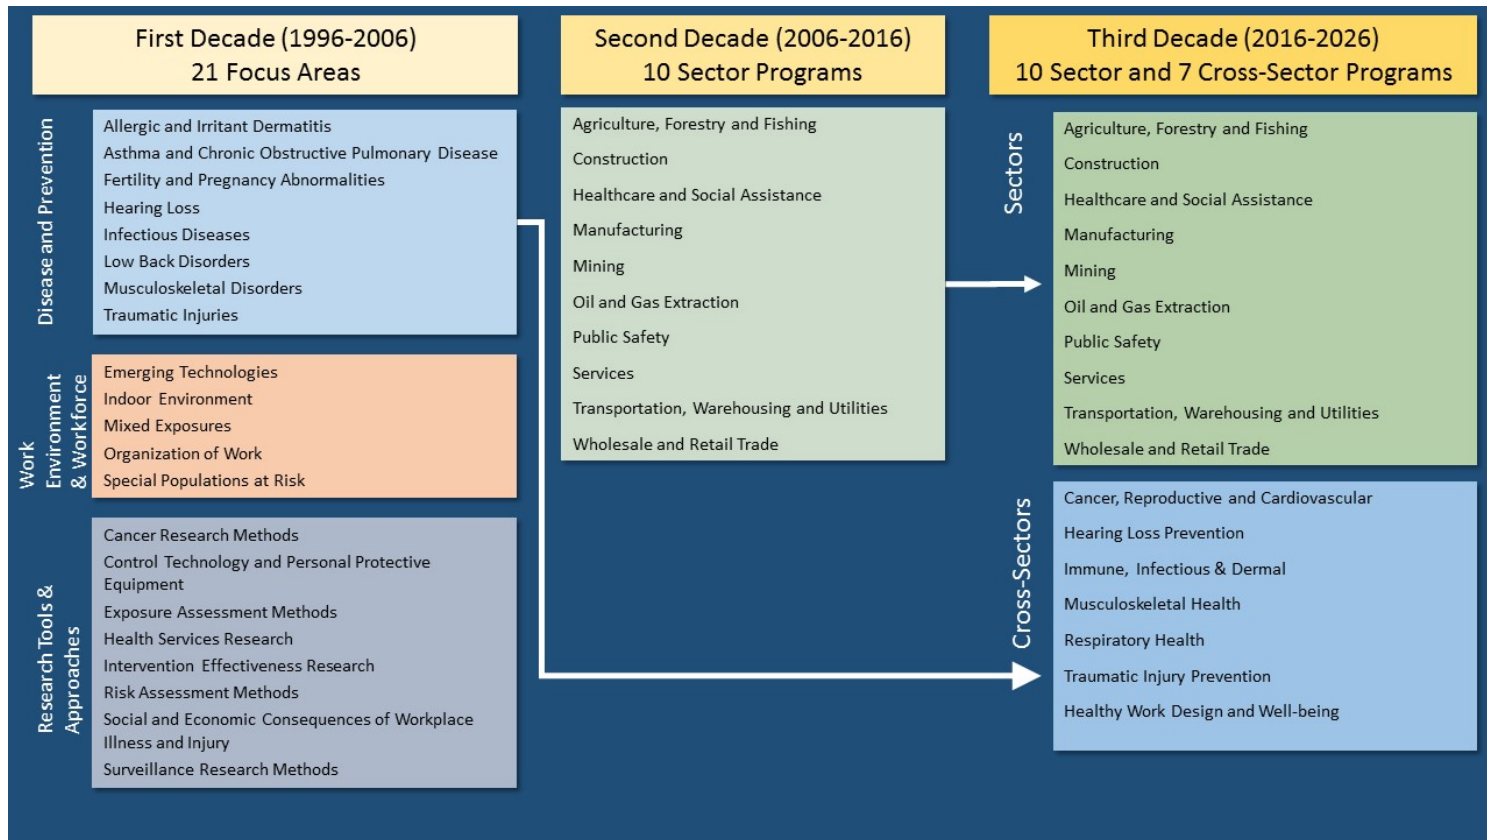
First Decade (1996-2006)
21 Focus Areas

Second Decade (2006-2016)
10 Sector Programs

Third Decade (2016-2026)
10 Sector and 7 Cross-Sector Programs

Disease and Prevention

Allergic and Irritant Dermatitis
Asthma and Chronic Obstructive Pulmonary Disease
Fertility and Pregnancy Abnormalities
Hearing Loss
Infectious Diseases
Low Back Disorders
Musculoskeletal Disorders
Traumatic Injuries

Work Environment & Workforce

Emerging Technologies
Indoor Environment
Mixed Exposures
Organization of Work
Special Populations at Risk

Research Tools & Approaches

Cancer Research Methods
Control Technology and Personal Protective Equipment
Exposure Assessment Methods
Health Services Research
Intervention Effectiveness Research
Risk Assessment Methods
Social and Economic Consequences of Workplace Illness and Injury
Surveillance Research Methods

Agriculture, Forestry and Fishing
Construction
Healthcare and Social Assistance
Manufacturing
Mining
Oil and Gas Extraction
Public Safety
Services
Transportation, Warehousing and Utilities
Wholesale and Retail Trade

Sectors

Agriculture, Forestry and Fishing
Construction
Healthcare and Social Assistance
Manufacturing
Mining
Oil and Gas Extraction
Public Safety
Services
Transportation, Warehousing and Utilities
Wholesale and Retail Trade

Cross-Sectors

Cancer, Reproductive and Cardiovascular
Hearing Loss Prevention
Immune, Infectious & Dermal
Musculoskeletal Health
Respiratory Health
Traumatic Injury Prevention
Healthy Work Design and Well-being